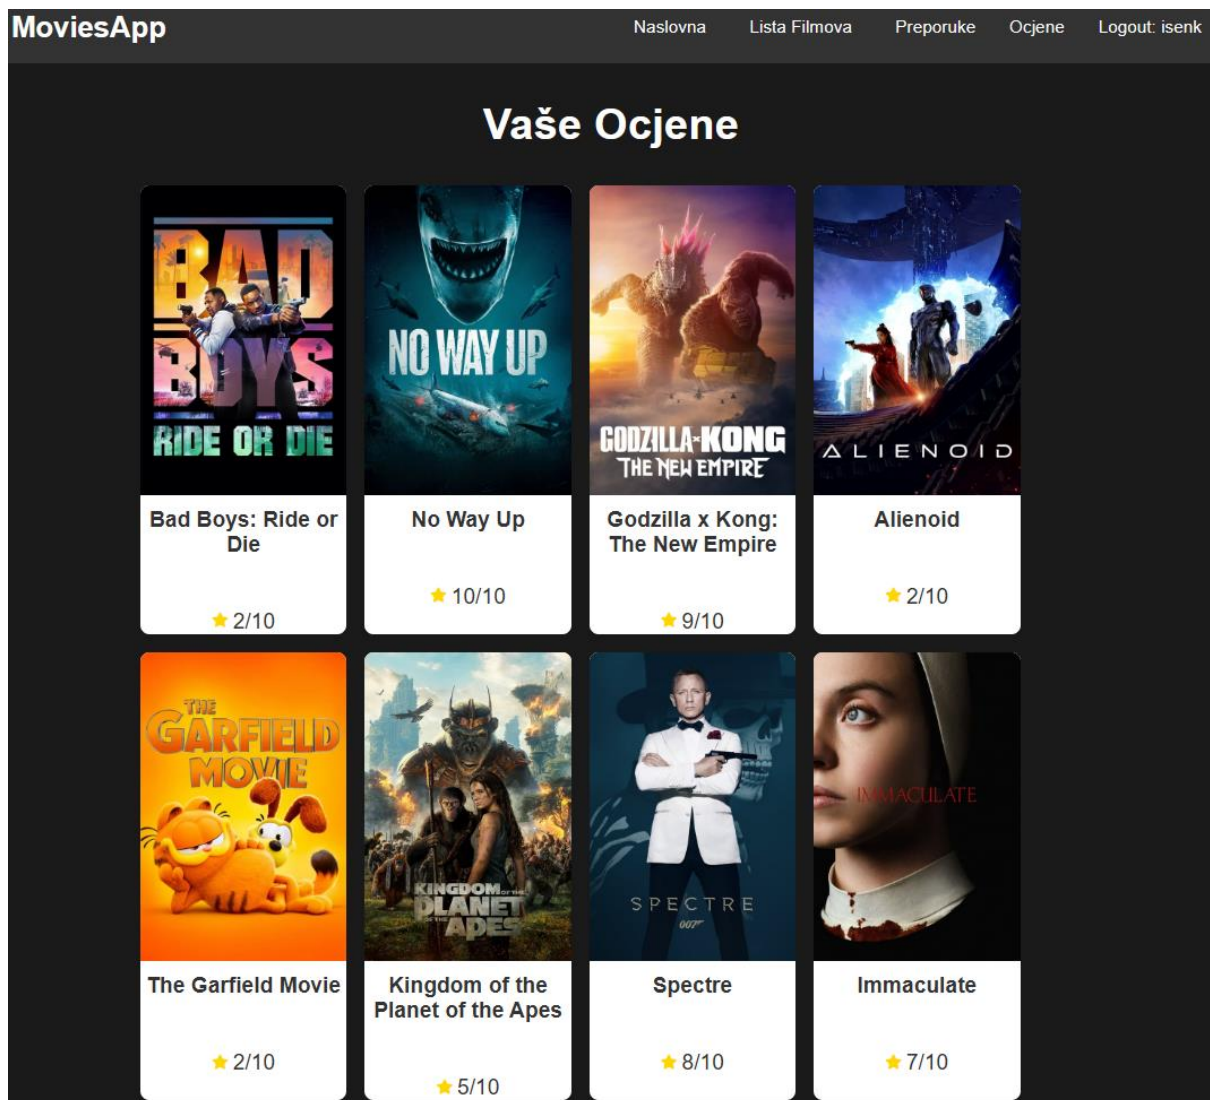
MoviesApp

Naslovna Lista Filmova Preporuke Ocjene Logout: isenk

Vaše Ocjene

BAD BOYS RIDE OR DIE

Bad Boys: Ride or Die

★ 2/10

NO WAY UP

No Way Up

★ 10/10

GODZILLA x KONG THE NEW EMPIRE

Godzilla x Kong: The New Empire

★ 9/10

ALIENOID

Alienoid

★ 2/10

THE GARFIELD MOVIE

The Garfield Movie

★ 2/10

KINGDOM OF THE PLANET OF THE APES

Kingdom of the Planet of the Apes

★ 5/10

SPECTRE 007

Spectre

★ 8/10

IMMACULATE

Immaculate

★ 7/10